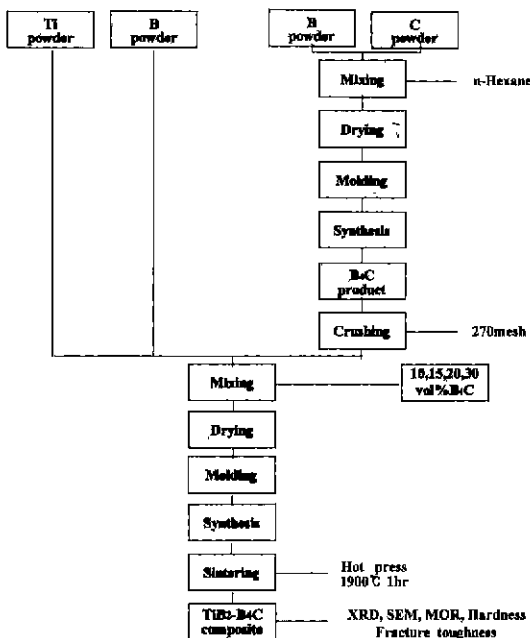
Ti powder

B powder

B powder

C powder

Mixing

n-Hexane

Drying

Molding

Synthesis

B₄C product

Crushing

270mesh

Mixing

10,15,20,30 vol%B₄C

Drying

Molding

Synthesis

Sintering

Hot press 1900℃ 1hr

TiB2-B4C composite

XRD, SEM, MOR, Hardness Fracture toughness